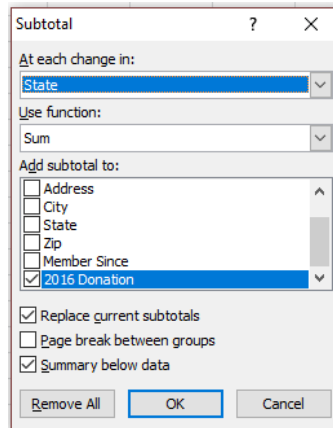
Subtotal

?

X

At each change in:

State

Use function:

Sum

Add subtotal to:

Address

City

State

Zip

Member Since

2016 Donation

Replace current subtotals

Page break between groups

Summary below data

Remove All

OK

Cancel